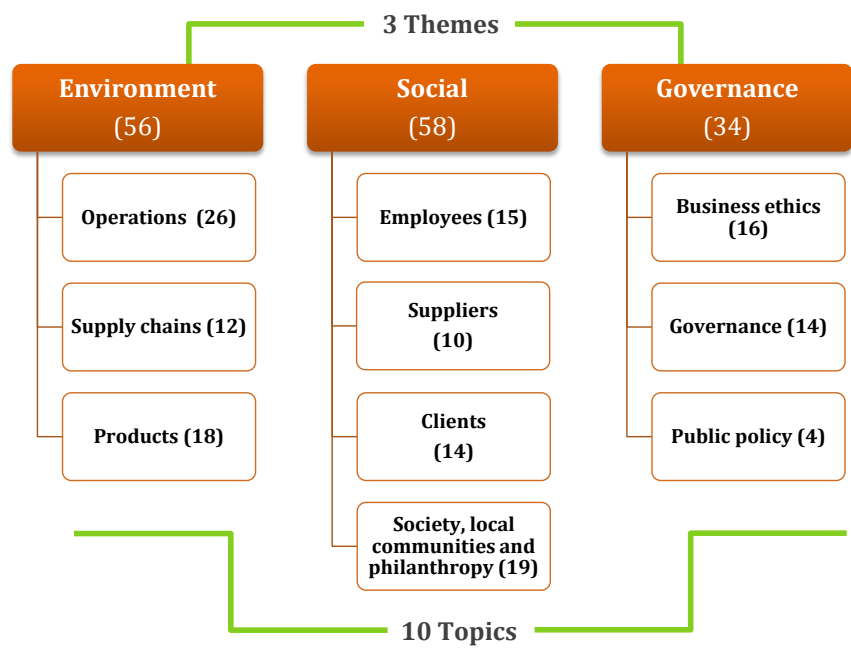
3 Themes

Environment
(56)

Operations (26)

Supply chains (12)

Products (18)

Social
(58)

Employees (15)

Suppliers
(10)

Clients
(14)

Society, local communities and philanthropy (19)

Governance
(34)

Business ethics
(16)

Governance (14)

Public policy (4)

10 Topics